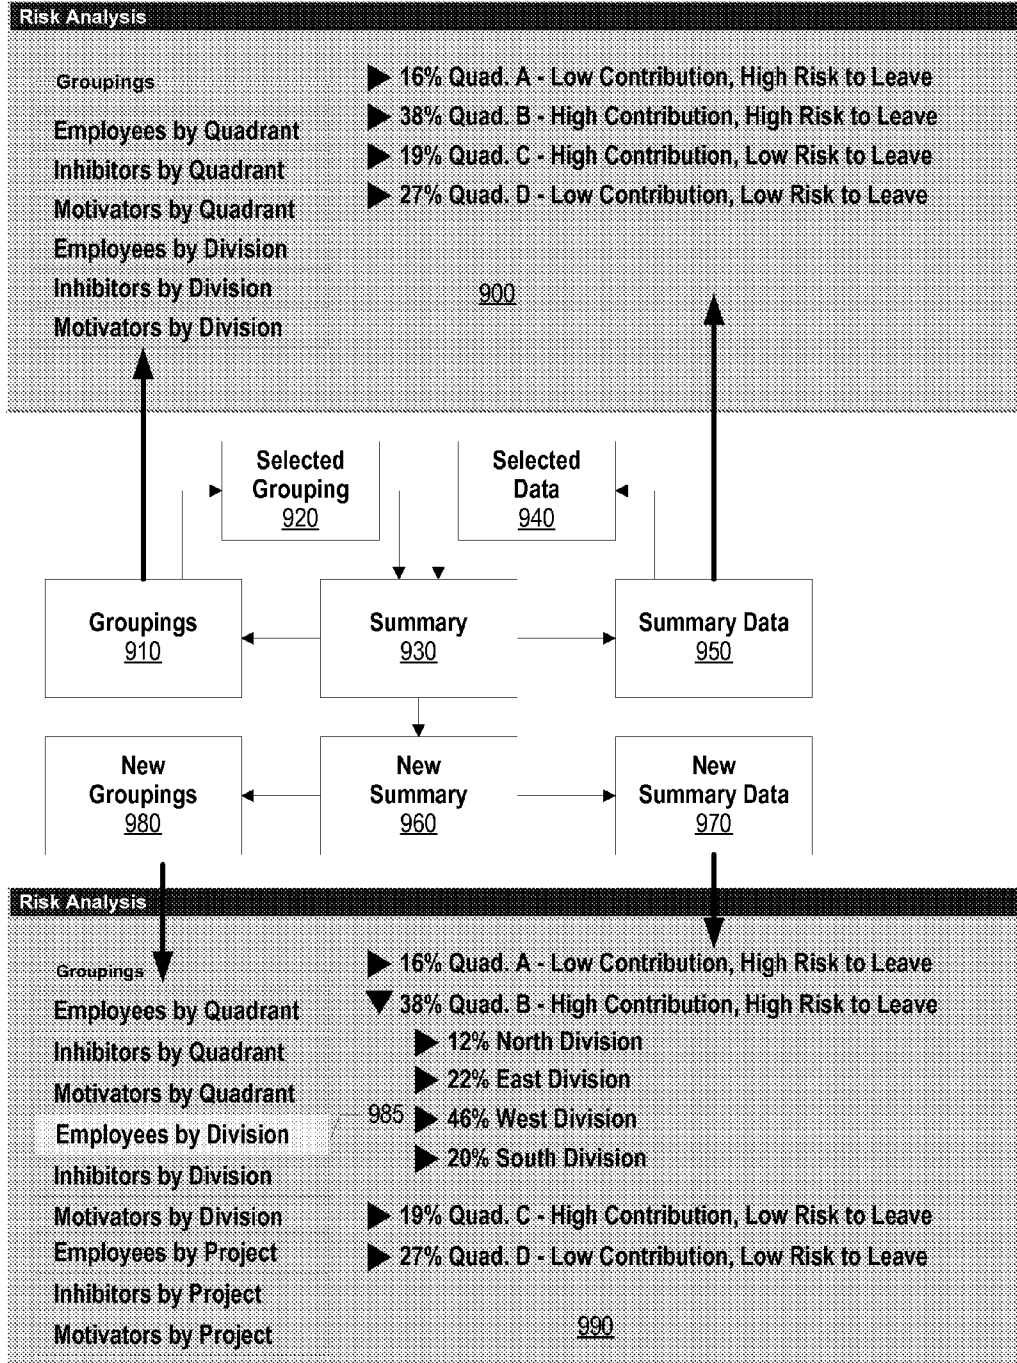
Risk Analysis

Groupings

Employees by Quadrant
Inhibitors by Quadrant
Motivators by Quadrant
Employees by Division
Inhibitors by Division
Motivators by Division

16% Quad. A - Low Contribution, High Risk to Leave
38% Quad. B - High Contribution, High Risk to Leave
19% Quad. C - High Contribution, Low Risk to Leave
27% Quad. D - Low Contribution, Low Risk to Leave

900

Selected Grouping 920

Selected Data 940

Groupings 910

Summary 930

Summary Data 950

New Groupings 980

New Summary 960

New Summary Data 970

Risk Analysis

Groupings

Employees by Quadrant
Inhibitors by Quadrant
Motivators by Quadrant
Employees by Division
Inhibitors by Division
Motivators by Division
Employees by Project
Inhibitors by Project
Motivators by Project

16% Quad. A - Low Contribution, High Risk to Leave
38% Quad. B - High Contribution, High Risk to Leave
12% North Division
22% East Division
985
46% West Division
20% South Division
19% Quad. C - High Contribution, Low Risk to Leave
27% Quad. D - Low Contribution, Low Risk to Leave

990